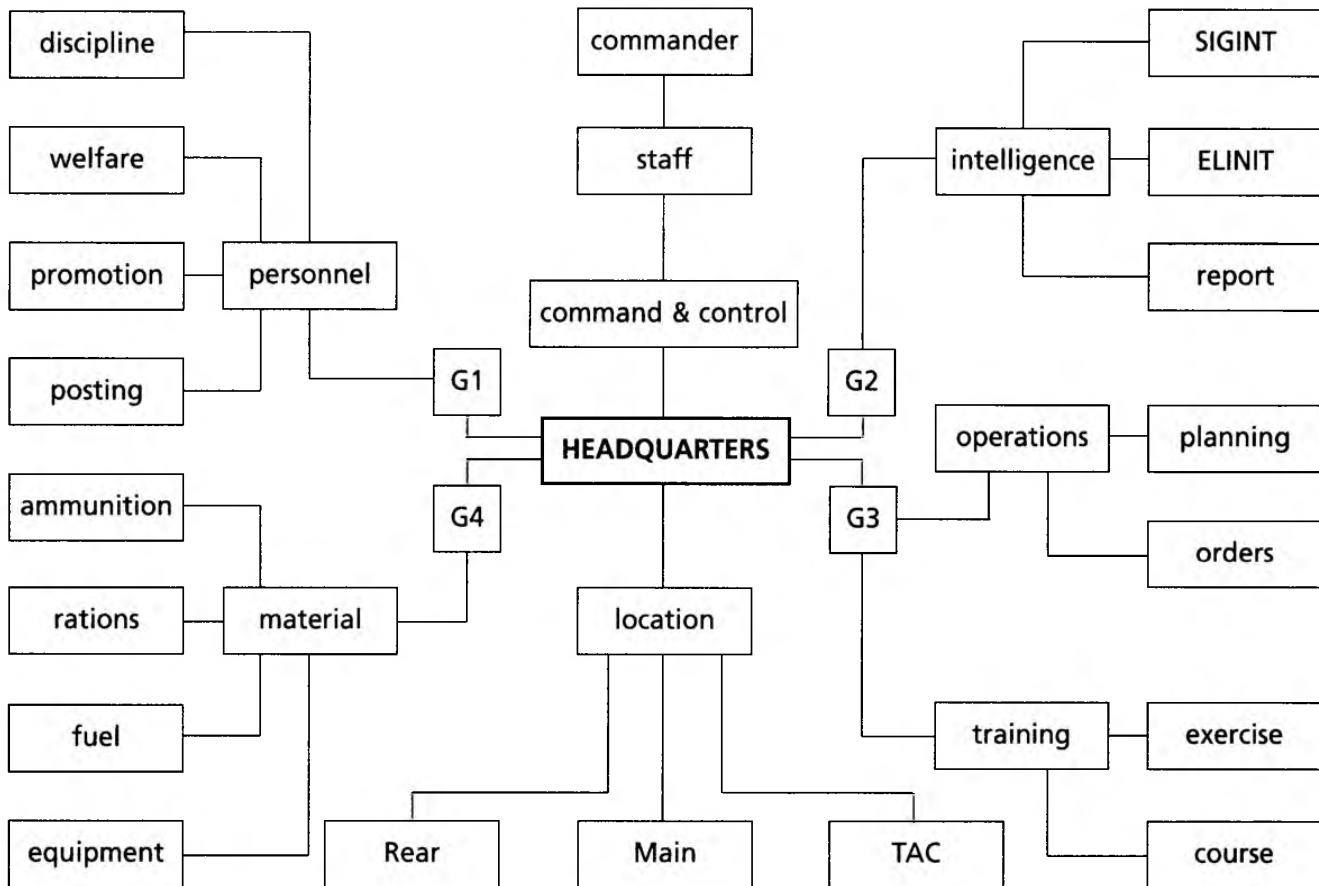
discipline

welfare

promotion

personnel

posting

commander

staff

command & control

G1

G2

intelligence

SIGINT

ELINIT

report

HEADQUARTERS

operations

planning

orders

G4

G3

ammunition

rations

material

fuel

equipment

location

Rear

Main

TAC

training

exercise

course